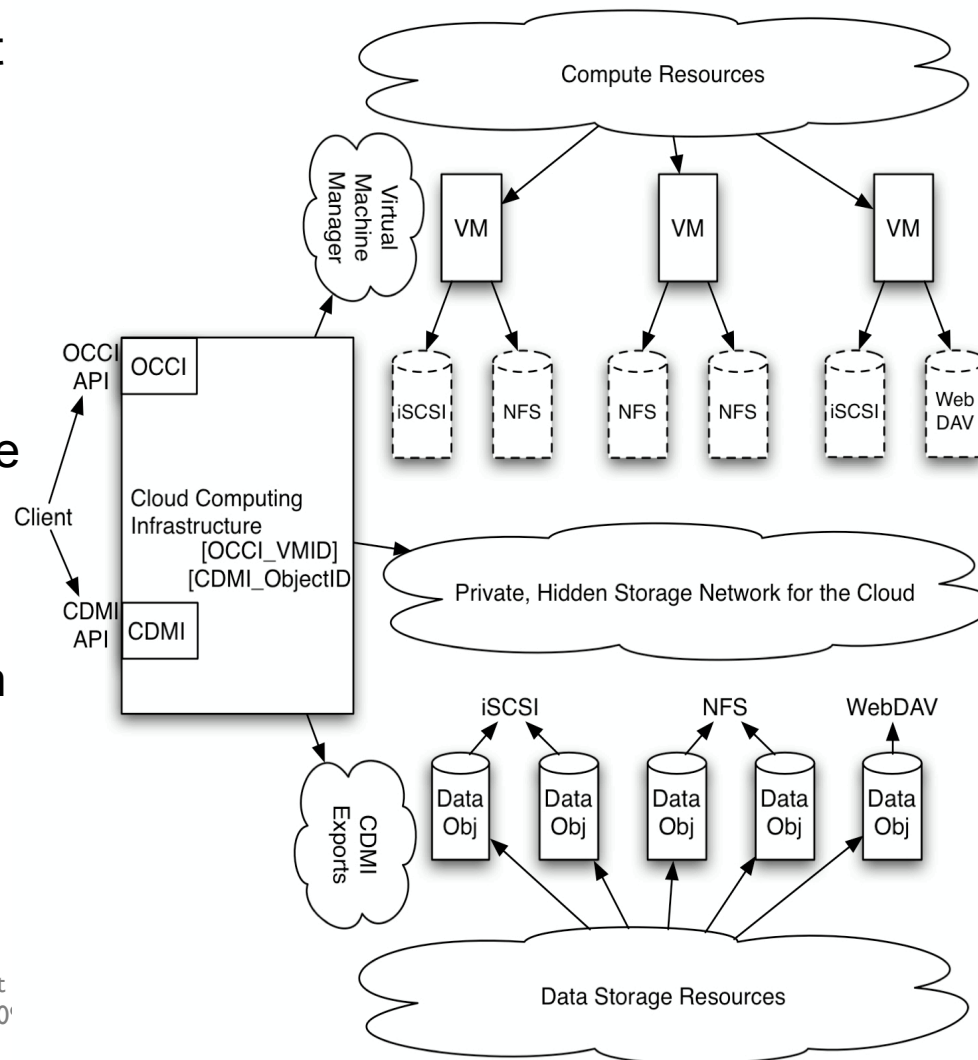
t

e

n

t
0'

Compute Resources

Virtual Machine Manager

VM

VM

VM

OCCI API

OCCI

iSCSI

NFS

NFS

NFS

iSCSI

Web DAV

Client

Cloud Computing Infrastructure [OCCI_VMID] [CDMI_ObjectID

Private, Hidden Storage Network for the Cloud

CDMI API

CDMI

iSCSI

NFS

WebDAV

CDMI Exports

Data Obj

Data Obj

Data Obj

Data Obj

Data Obj

Data Storage Resources